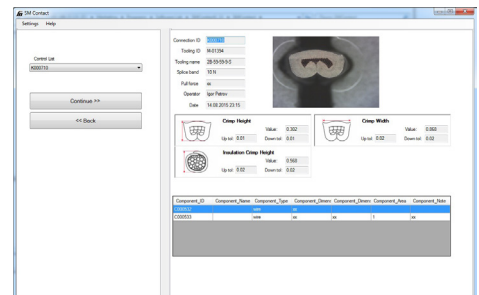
SM Contact
Settings Help

Control List
K000710

Continue >>
<< Back

Connection ID 1/1
Tooling ID M-01394
Tooling name 28-59-59-0-0
Splice band 10 N
Pull force xx
Operator Igor Patrov
Date 14.08.2015 23:15

Crimp Height
Value: 0.302
Up tol: 0.01 Down tol: 0.01

Crimp Width
Value: 0.068
Up tol: 0.02 Down tol: 0.02

Insulation Crimp Height
Value: 0.560
Up tol: 0.02 Down tol: 0.02

| Component_ID | Component_Name | Component_Type | Component_Dimen | Component_Dimen | Component_Area | Component_Note |
|---|---|---|---|---|---|---|
| C000532 | | wire | xx | | | |
| C000533 | | wire | xx | xx | 1 | xx |